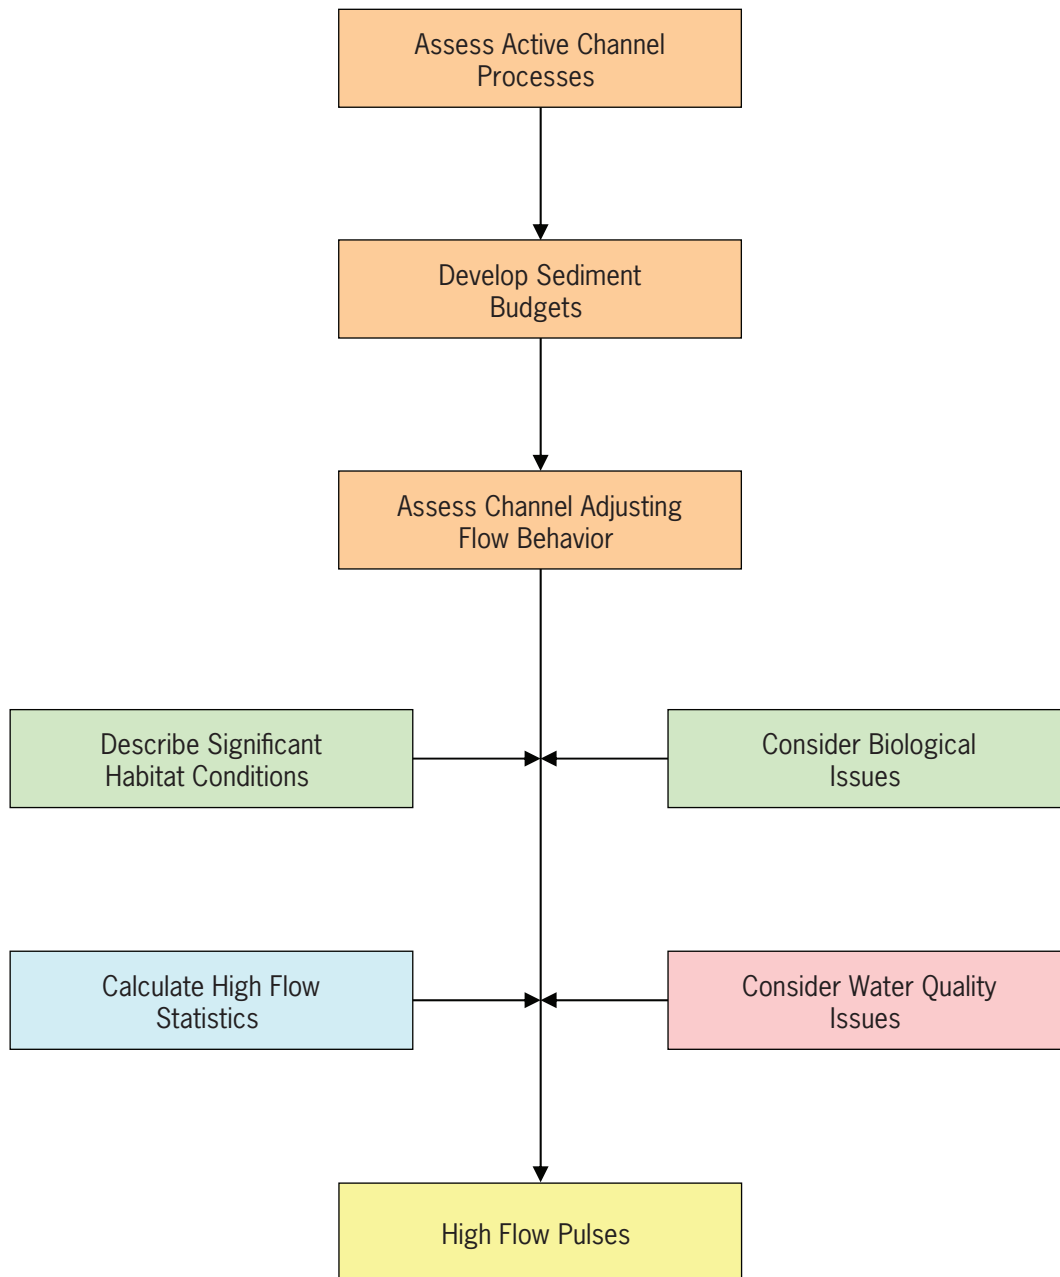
Assess Active Channel Processes

Develop Sediment Budgets

Assess Channel Adjusting Flow Behavior

Describe Significant Habitat Conditions

Consider Biological Issues

Calculate High Flow Statistics

Consider Water Quality Issues

High Flow Pulses